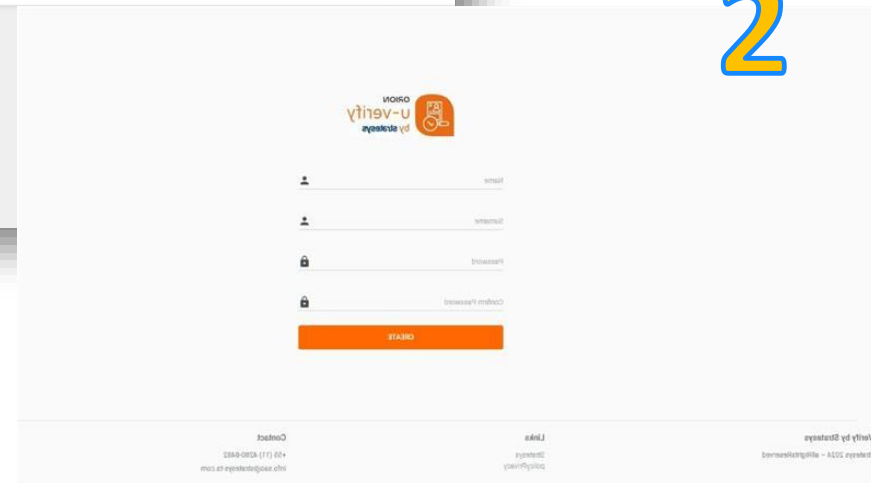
2

ORION
u-verify
by strateys

Name

Surname

Password

Confirm Password

CREATE

Contact
+55 (11) 4280-8482
info.suso@strateys-ts.com

Links
Strateys
policyPrivacy

Verify by Strateys
Strateys 2024 – allRightsReserved